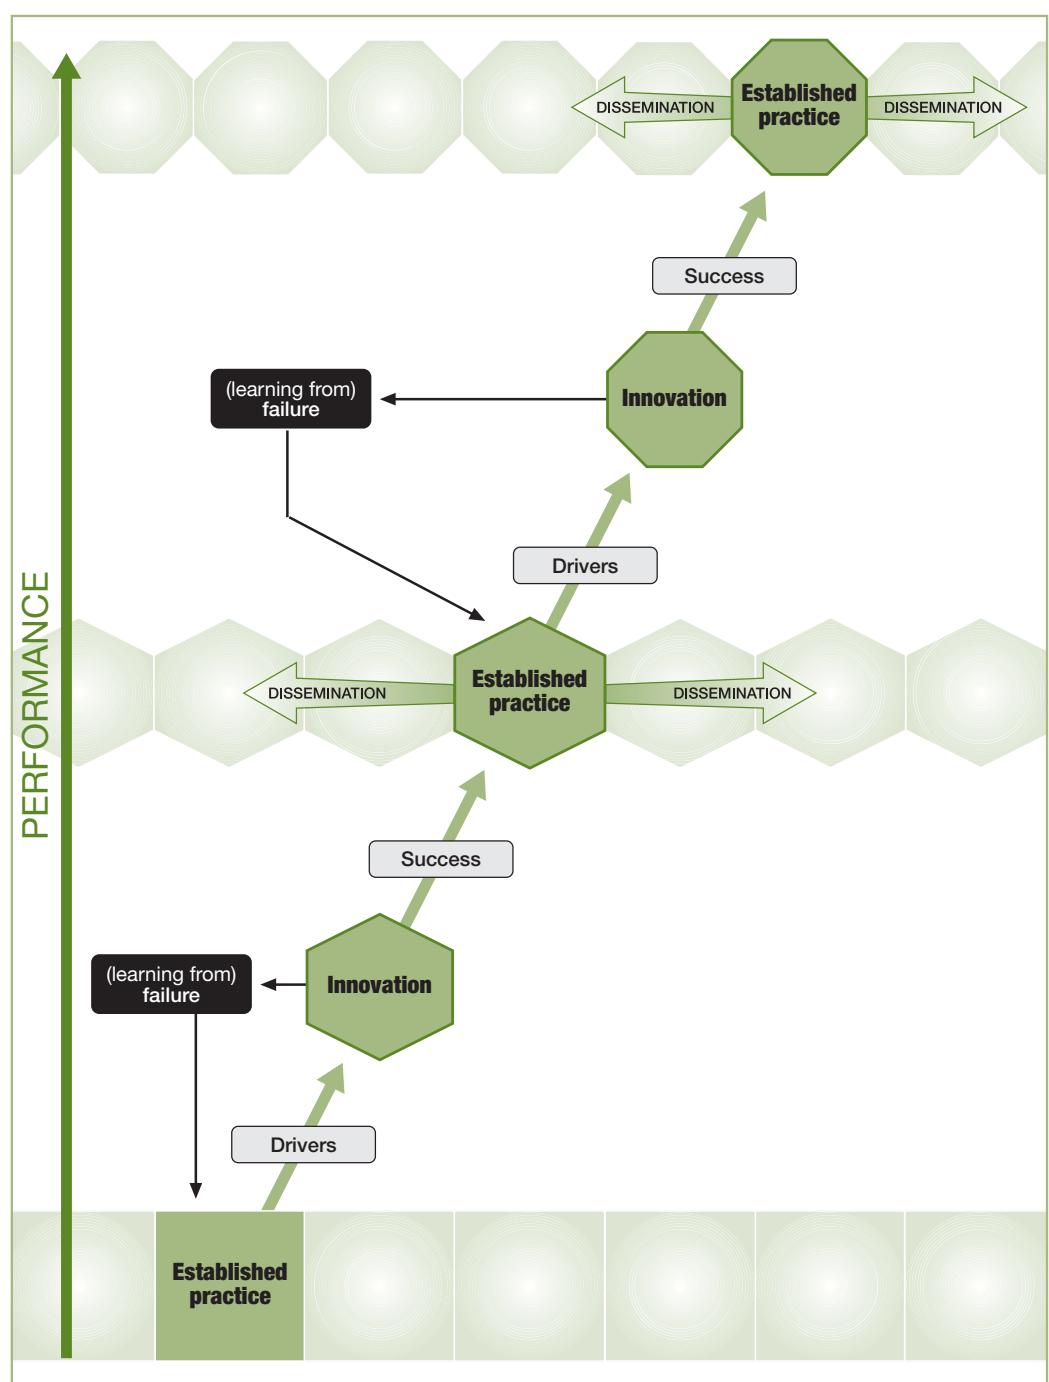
PERFORMANCE

DISSEMINATION
Established practice
DISSEMINATION

Success

(learning from) failure

Innovation

Drivers

DISSEMINATION
Established practice
DISSEMINATION

Success

(learning from) failure

Innovation

Drivers

Established practice